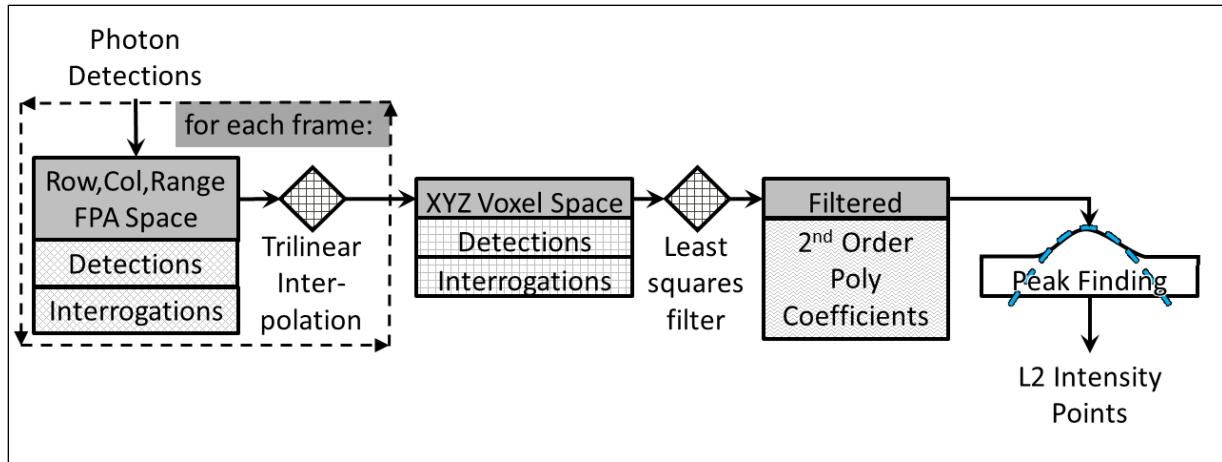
Photon Detections

for each frame:

Row,Col,Range FPA Space

Detections

Interrogations

Trilinear Interpolation

XYZ Voxel Space

Detections

Interrogations

Least squares filter

Filtered

2$^{nd}$ Order Poly Coefficients

Peak Finding

L2 Intensity Points